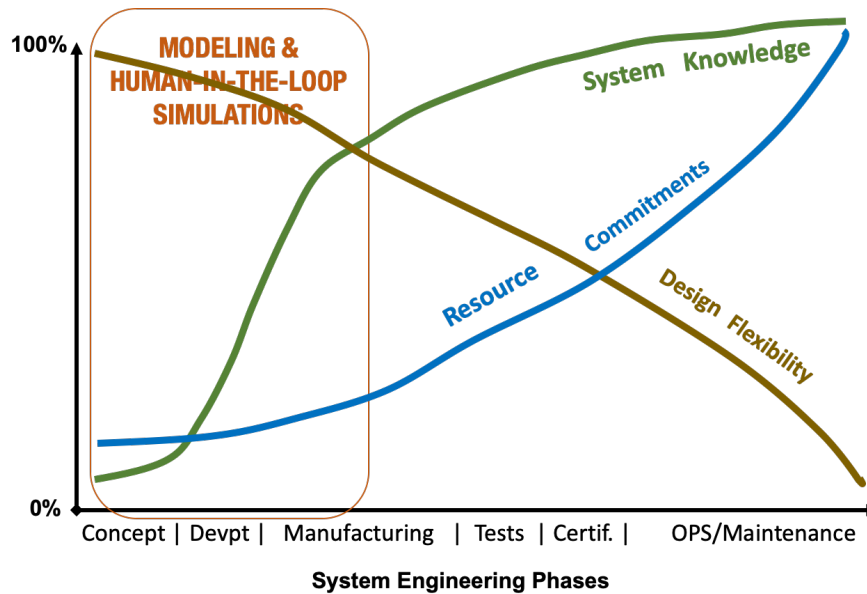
100%

MODELING & HUMAN-IN-THE-LOOP SIMULATIONS

System Knowledge

Resource Commitments

Design Flexibility

0%

Concept | Devpt | Manufacturing | Tests | Certif. | OPS/Maintenance

System Engineering Phases